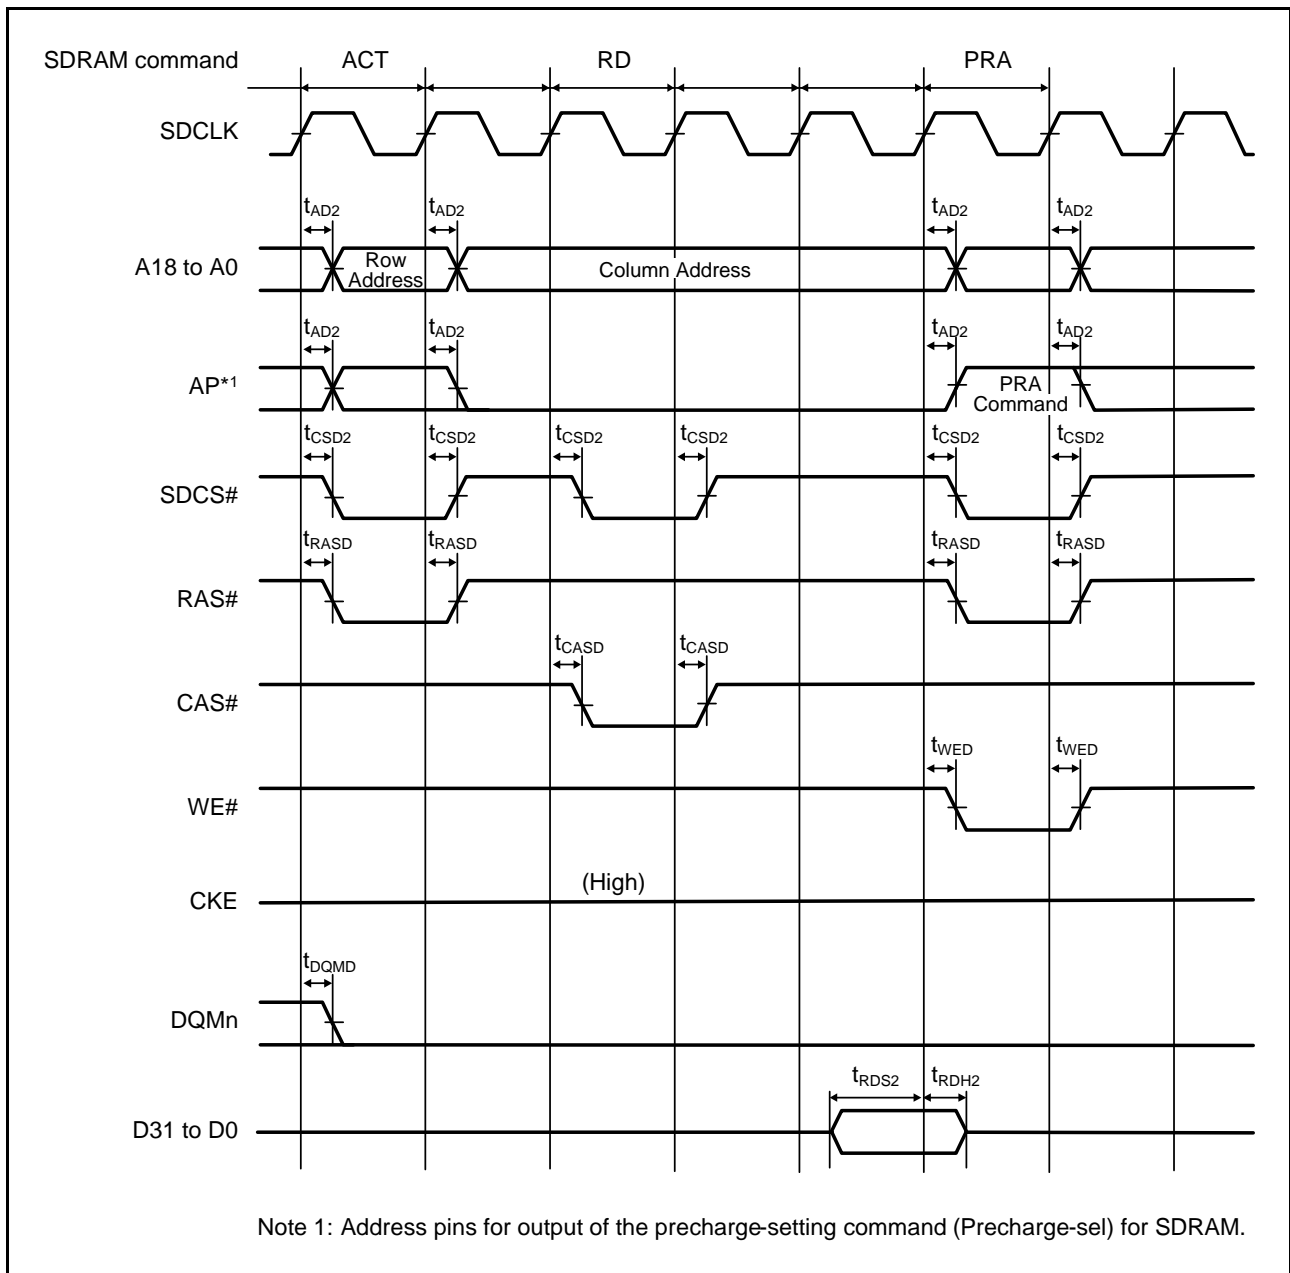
SDRAM command ACT RD PRA

SDCLK

$t_{AD2}$ $t_{AD2}$ $t_{AD2}$ $t_{AD2}$

A18 to A0 Row Address Column Address

$t_{AD2}$ $t_{AD2}$ $t_{AD2}$ $t_{AD2}$

AP*1 PRA Command

$t_{CSD2}$ $t_{CSD2}$ $t_{CSD2}$ $t_{CSD2}$ $t_{CSD2}$ $t_{CSD2}$

SDCS#

$t_{RASD}$ $t_{RASD}$ $t_{RASD}$ $t_{RASD}$

RAS#

$t_{CASD}$ $t_{CASD}$

CAS#

$t_{WED}$ $t_{WED}$

WE#

CKE (High)

$t_{DQMD}$

DQMn

$t_{RDS2}$ $t_{RDH2}$

D31 to D0

Note 1: Address pins for output of the precharge-setting command (Precharge-sel) for SDRAM.